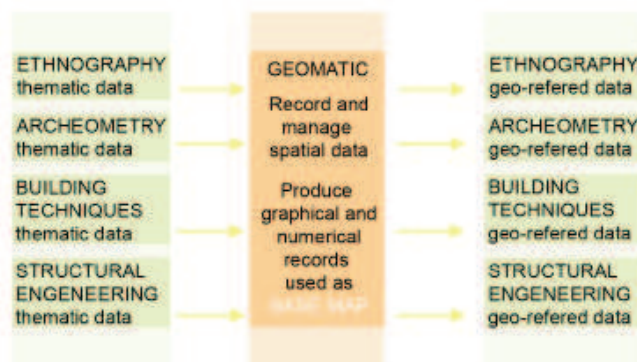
ETHNOGRAPHY thematic data

ARCHEOMETRY thematic data

BUILDING TECHNIQUES thematic data

STRUCTURAL ENGENEERING thematic data

GEOMATIC

Record and manage spatial data

Produce graphical and numerical records used as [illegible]

ETHNOGRAPHY geo-refered data

ARCHEOMETRY geo-refered data

BUILDING TECHNIQUES geo-refered data

STRUCTURAL ENGENEERING geo-refered data